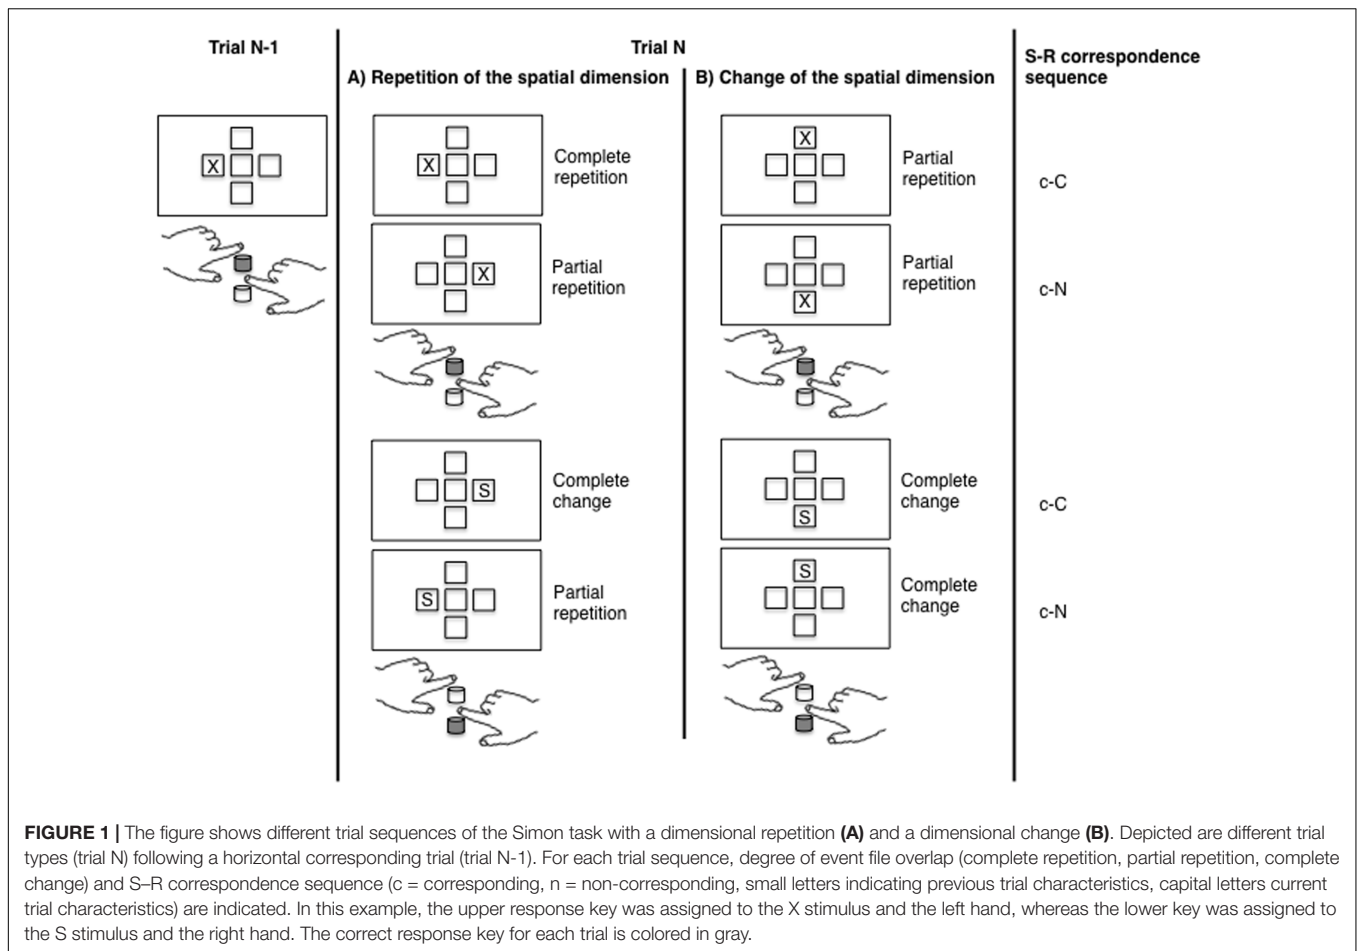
Trial N-1

Trial N

A) Repetition of the spatial dimension

B) Change of the spatial dimension

S-R correspondence sequence

X

X

Complete repetition

X

Partial repetition

c-C

X

Partial repetition

X

Partial repetition

c-N

S

Complete change

S

Complete change

c-C

S

Partial repetition

S

Complete change

c-N

**FIGURE 1 |** The figure shows different trial sequences of the Simon task with a dimensional repetition **(A)** and a dimensional change **(B)**. Depicted are different trial types (trial N) following a horizontal corresponding trial (trial N-1). For each trial sequence, degree of event file overlap (complete repetition, partial repetition, complete change) and S–R correspondence sequence (c = corresponding, n = non-corresponding, small letters indicating previous trial characteristics, capital letters current trial characteristics) are indicated. In this example, the upper response key was assigned to the X stimulus and the left hand, whereas the lower key was assigned to the S stimulus and the right hand. The correct response key for each trial is colored in gray.